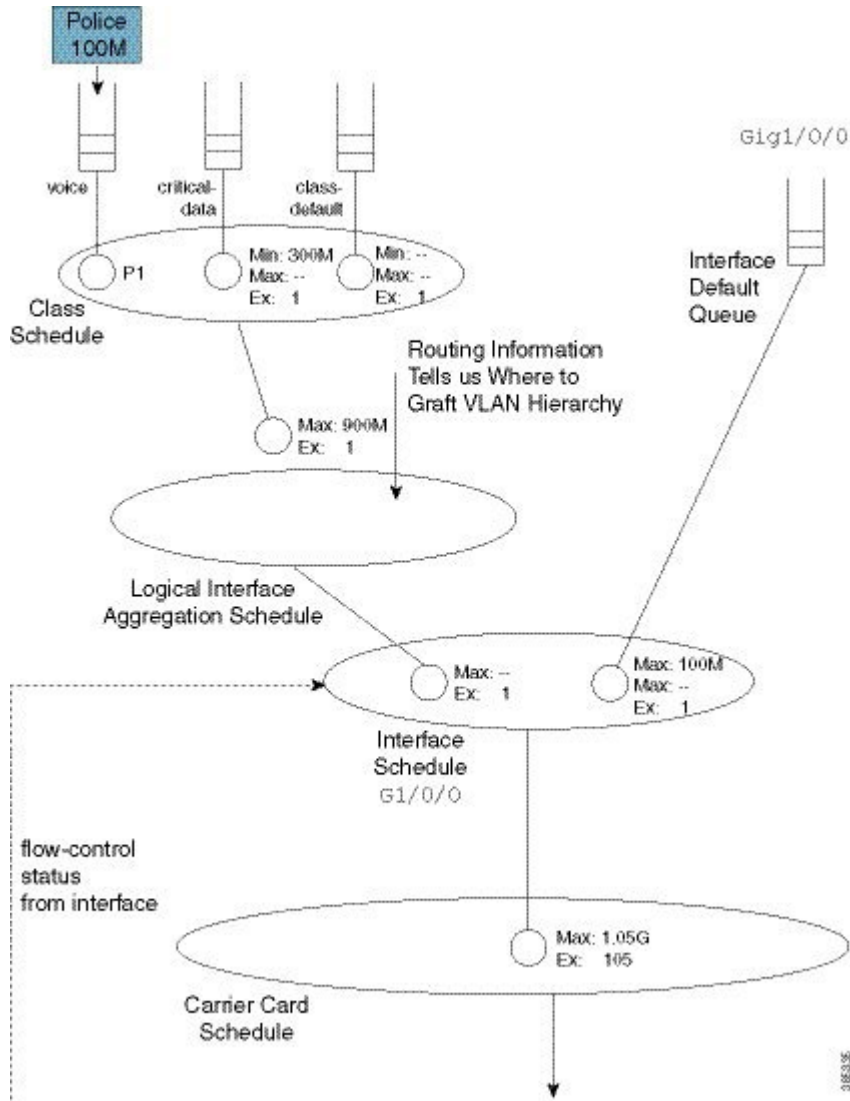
Police 100M

voice

critical-data

class-default

Gig1/0/0

P1

Min: 300M
Max: --
Ex: 1

Min: --
Max: --
Ex: 1

Interface Default Queue

Class Schedule

Routing Information Tells us Where to Graft VLAN Hierarchy

Max: 900M
Ex: 1

Logical Interface Aggregation Schedule

Max: --
Ex: 1

Max: 100M
Max: --
Ex: 1

Interface Schedule
G1/0/0

flow-control status from interface

Max: 1.05G
Ex: 105

Carrier Card Schedule

385836